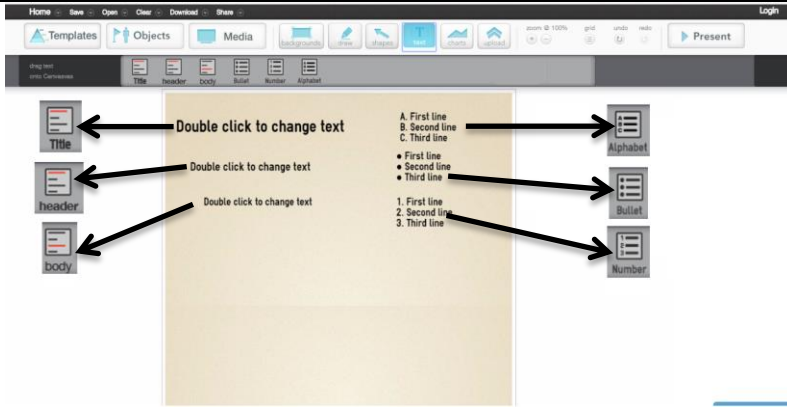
Home Save Open Clear Download Share

Login

Templates Objects Media backgrounds draw shapes text charts upload zoom @ 100% grid undo redo Present

drag text onto Canvas

Title header body Bullet Number Alphabet

Title

header

body

Double click to change text

Double click to change text

Double click to change text

A. First line
B. Second line
C. Third line

• First line
• Second line
• Third line

1. First line
2. Second line
3. Third line

Alphabet

Bullet

Number